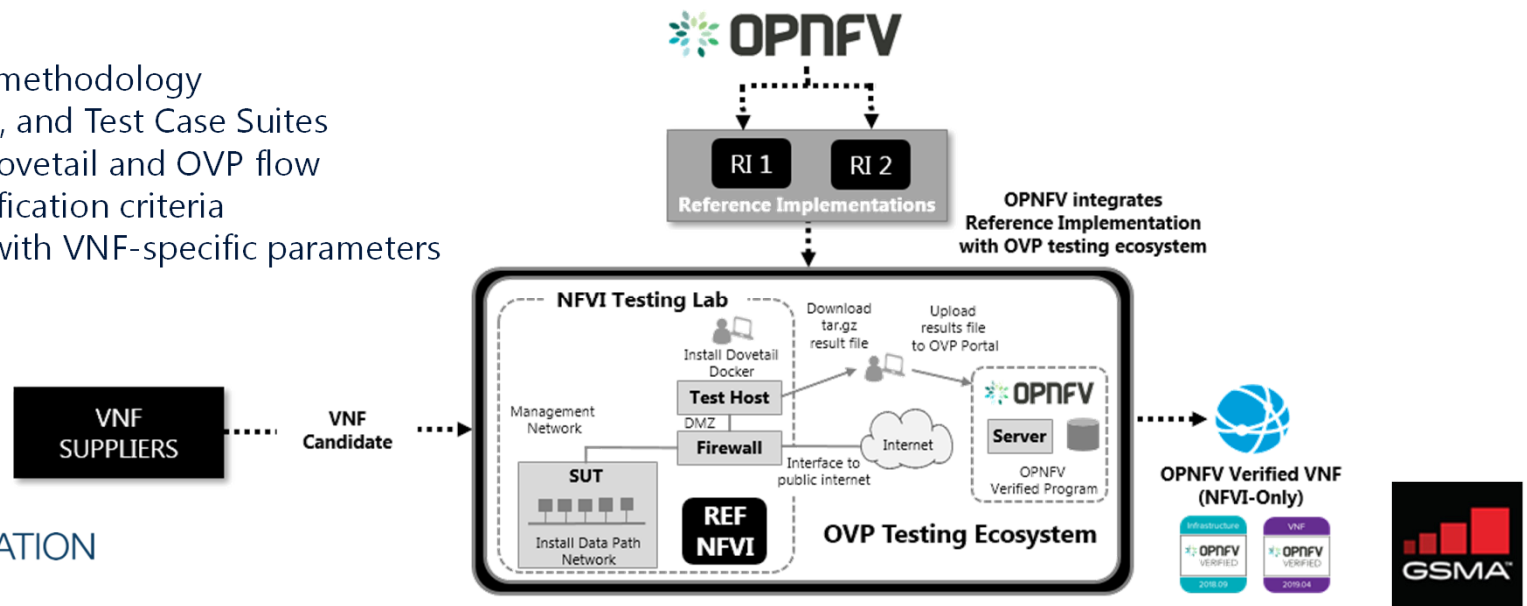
methodology
, and Test Case Suites
ovetail and OVP flow
fication criteria
with VNF-specific parameters

ATION

OPNFV

RI 1
RI 2
Reference Implementations

OPNFV integrates Reference Implementation with OVP testing ecosystem

NFVI Testing Lab
Install Dovetail Docker
Download tar.gz result file
Upload results file to OVP Portal
Test Host
DMZ
Management Network
Firewall
Internet
Interface to public internet
OPNFV
Server
OPNFV Verified Program
SUT
Install Data Path Network
REF NFVI
OVP Testing Ecosystem

VNF SUPPLIERS
VNF Candidate

OPNFV Verified VNF (NFVI-Only)
Infrastructure
OPNFV
VERIFIED
2018.09
VNF
OPNFV
VERIFIED
2019.04

GSMA